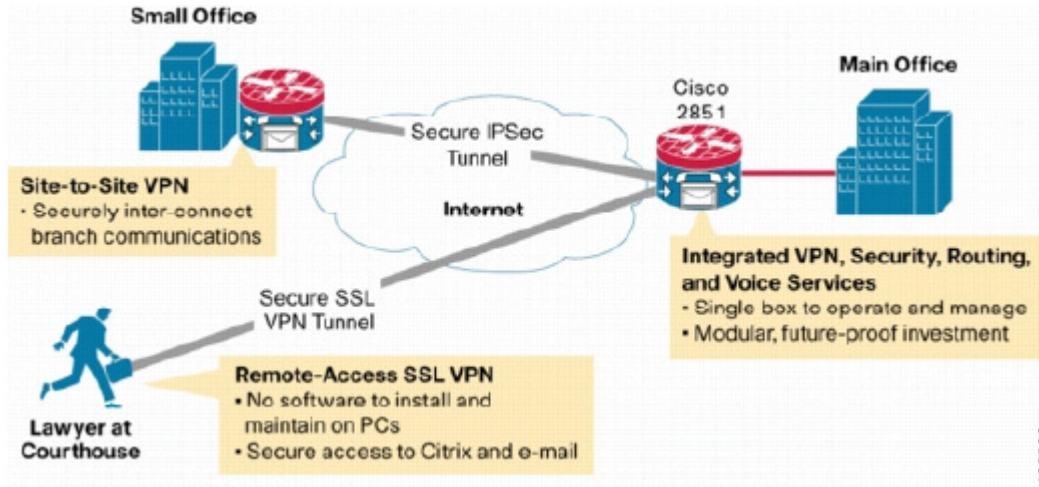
Small Office

Site-to-Site VPN
- Securely inter-connect branch communications

Secure IPSec Tunnel

Internet

Cisco 2851

Main Office

Integrated VPN, Security, Routing, and Voice Services
- Single box to operate and manage
- Modular, future-proof investment

Secure SSL VPN Tunnel

Lawyer at Courthouse

Remote-Access SSL VPN
- No software to install and maintain on PCs
- Secure access to Citrix and e-mail